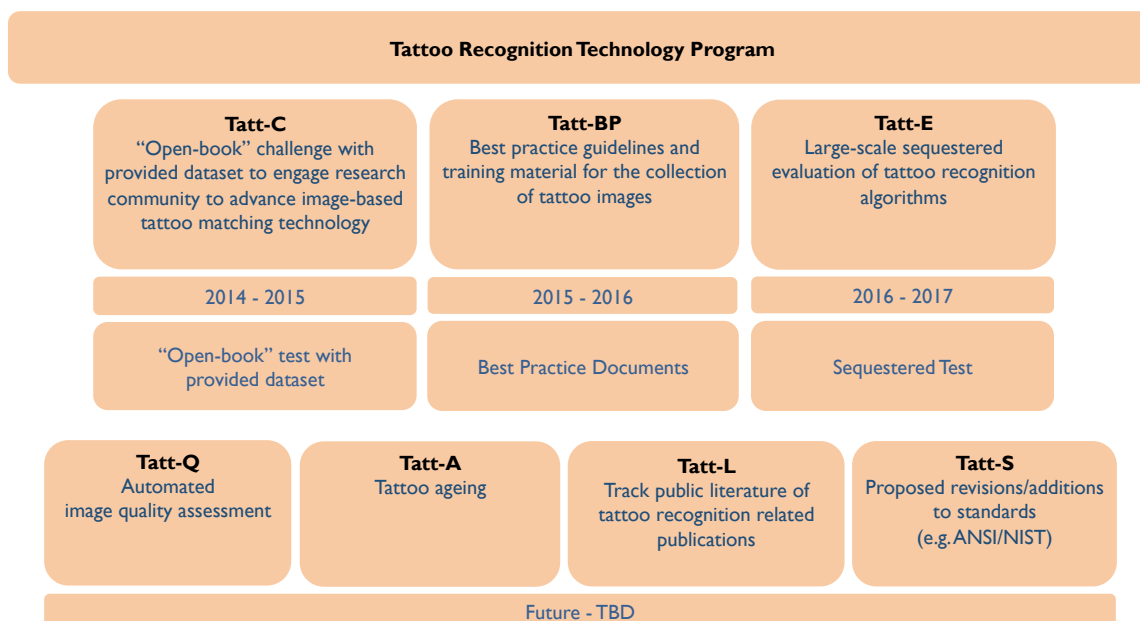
Tattoo Recognition Technology Program

Tatt-C
"Open-book" challenge with provided dataset to engage research community to advance image-based tattoo matching technology

Tatt-BP
Best practice guidelines and training material for the collection of tattoo images

Tatt-E
Large-scale sequestered evaluation of tattoo recognition algorithms

2014 - 2015

2015 - 2016

2016 - 2017

"Open-book" test with provided dataset

Best Practice Documents

Sequestered Test

Tatt-Q
Automated image quality assessment

Tatt-A
Tattoo ageing

Tatt-L
Track public literature of tattoo recognition related publications

Tatt-S
Proposed revisions/additions to standards (e.g. ANSI/NIST)

Future - TBD